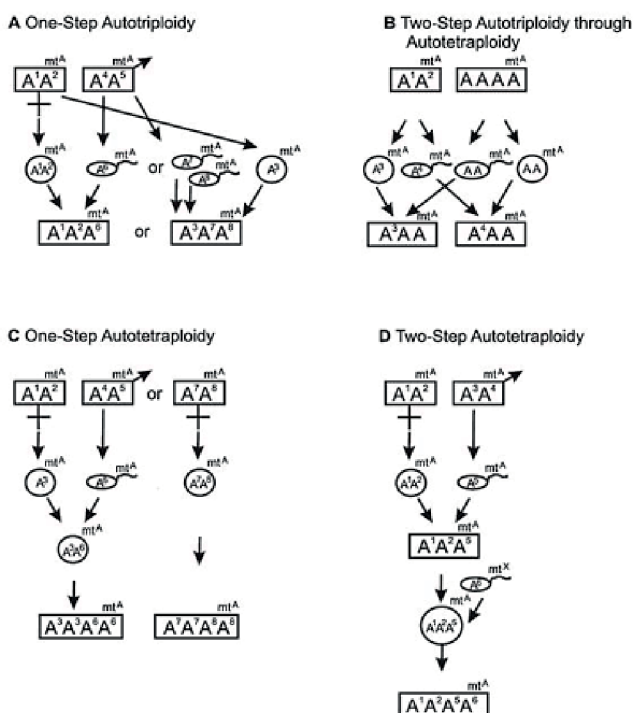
**A** One-Step Autotriploidy

$mt^A$ $A^1A^2$ $mt^A$ $A^4A^5$

$mt^A$ $A^1A^2$ $mt^A$ $A^5$ or $mt^A$ $A^7$ $mt^A$ $A^8$ $mt^A$ $A^3$

$mt^A$ $A^1A^2A^5$ or $mt^A$ $A^3A^7A^8$

**B** Two-Step Autotriploidy through Autotetraploidy

$mt^A$ $A^1A^2$ $mt^A$ AAAA

$mt^A$ $A^3$ $mt^A$ $A^4$ $mt^A$ AA $mt^A$ AA

$mt^A$ $A^3AA$ $mt^A$ $A^4AA$

**C** One-Step Autotetraploidy

$mt^A$ $A^1A^2$ $mt^A$ $A^4A^5$ or $mt^A$ $A^7A^8$

$mt^A$ $A^3$ $mt^A$ $A^6$ $mt^A$ $A^7A^8$

$mt^A$ $A^3A^6$

$mt^A$ $A^3A^3A^6A^6$ $mt^A$ $A^7A^7A^8A^8$

**D** Two-Step Autotetraploidy

$mt^A$ $A^1A^2$ $mt^A$ $A^3A^4$

$mt^A$ $A^1A^2$ $mt^A$ $A^5$

$mt^A$ $A^1A^2A^5$

$mt^X$ $A^6$

$mt^A$ $A^1A^2A^5$

$mt^A$ $A^1A^2A^5A^6$